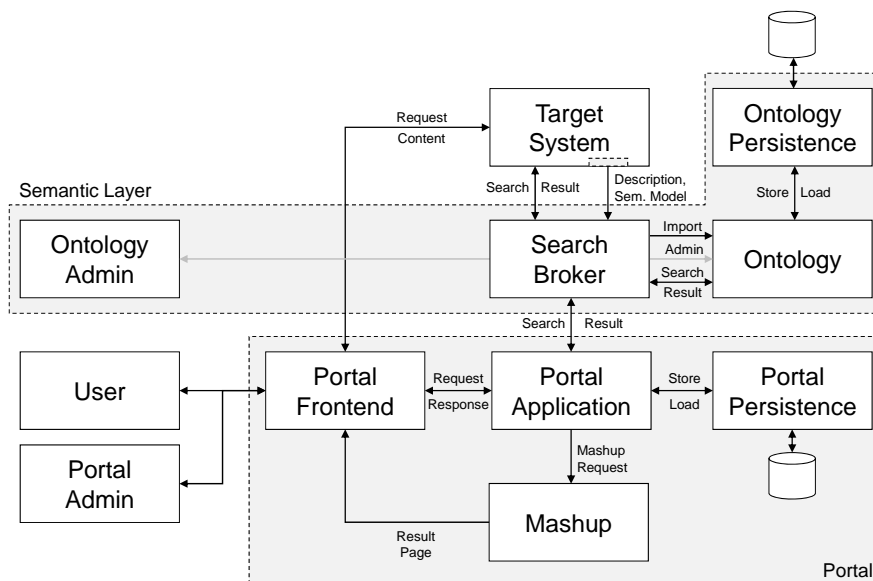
Request
Content

Target System

Ontology Persistence

Semantic Layer

Search
Result

Description, Sem. Model

Store
Load

Ontology Admin

Search Broker

Import
Admin
Search
Result

Ontology

Search
Result

User

Portal Frontend

Request
Response

Portal Application

Store
Load

Portal Persistence

Portal Admin

Mashup Request

Mashup

Result Page

Portal